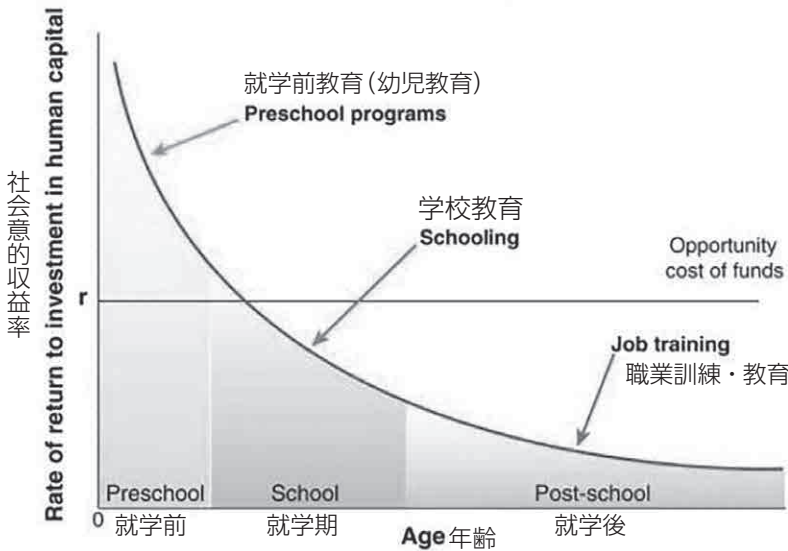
Rate of return to investment in human capital
社会意的収益率

就学前教育(幼児教育)
Preschool programs

学校教育
Schooling

Opportunity cost of funds

r

Job training
職業訓練・教育

Preschool
School
Post-school

0
就学前
就学期
就学後

Age 年齢